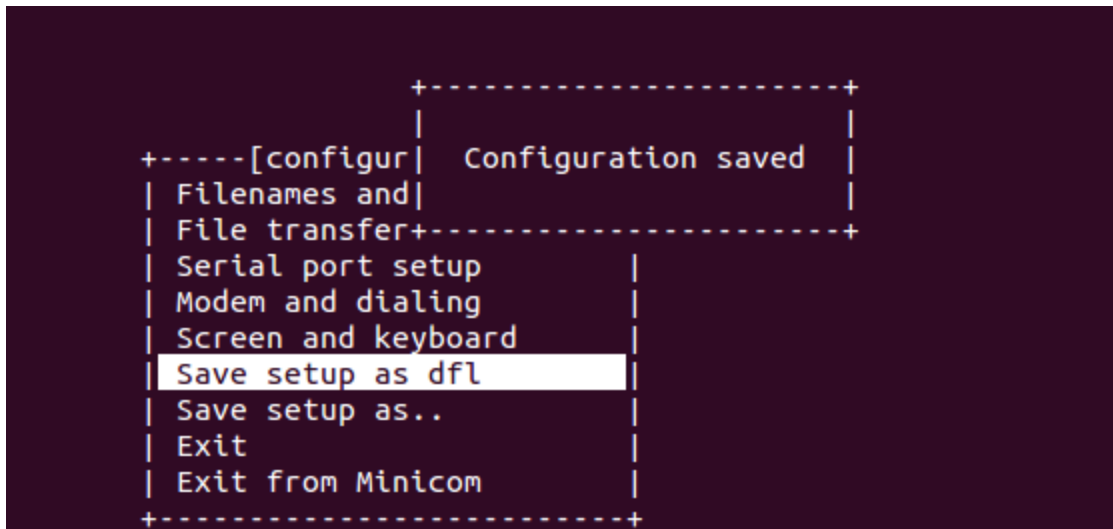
+-----[configur| Configuration saved |
| Filenames and|
| File transfer+
| Serial port setup |
| Modem and dialing |
| Screen and keyboard |
| Save setup as dfl |
| Save setup as.. |
| Exit |
| Exit from Minicom |